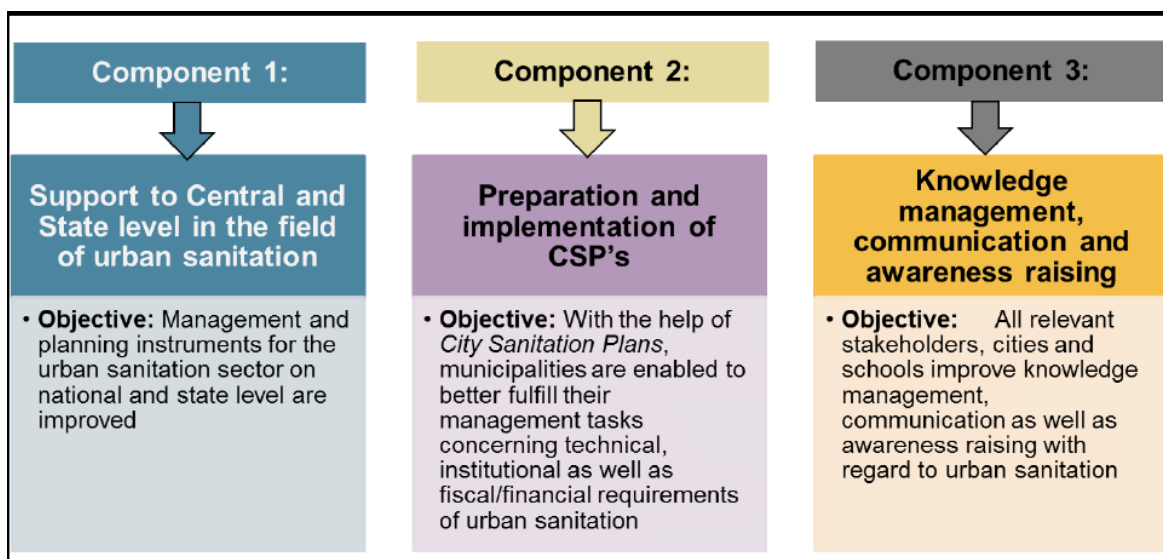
Component 1:

Support to Central and State level in the field of urban sanitation

• **Objective:** Management and planning instruments for the urban sanitation sector on national and state level are improved

Component 2:

Preparation and implementation of CSP's

• **Objective:** With the help of *City Sanitation Plans*, municipalities are enabled to better fulfill their management tasks concerning technical, institutional as well as fiscal/financial requirements of urban sanitation

Component 3:

Knowledge management, communication and awareness raising

• **Objective:** All relevant stakeholders, cities and schools improve knowledge management, communication as well as awareness raising with regard to urban sanitation